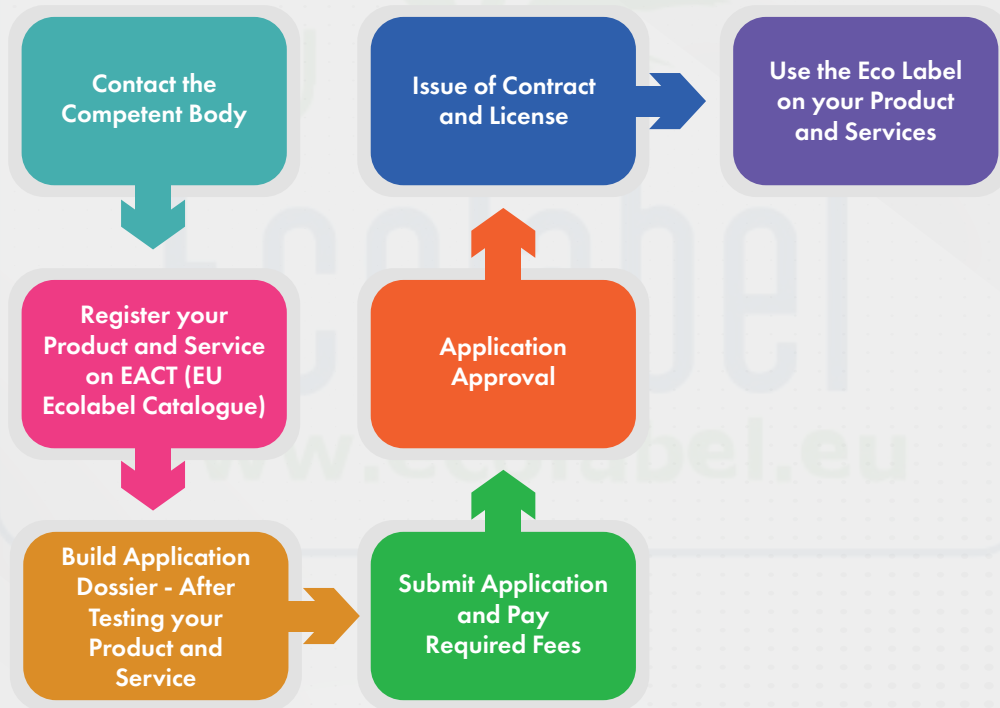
Contact the Competent Body

Register your Product and Service on EACT (EU Ecolabel Catalogue)

Build Application Dossier - After Testing your Product and Service

Submit Application and Pay Required Fees

Application Approval

Issue of Contract and License

Use the Eco Label on your Product and Services

Ecolabel
www.ecolabel.eu